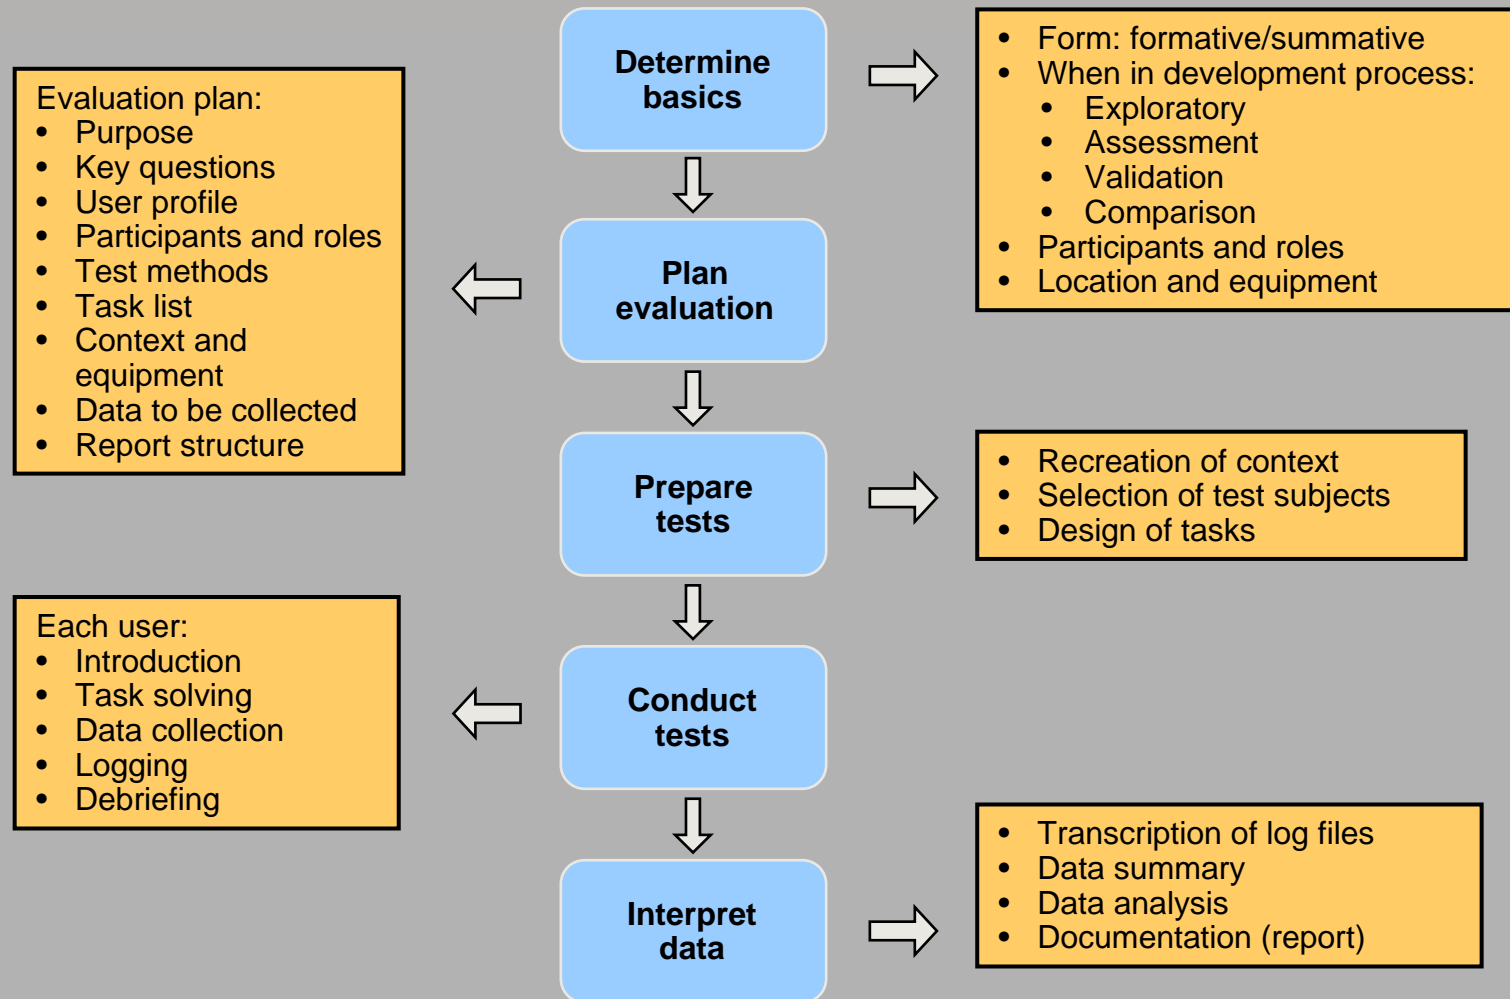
Determine basics

- Form: formative/summative
- When in development process:
  - Exploratory
  - Assessment
  - Validation
  - Comparison
- Participants and roles
- Location and equipment

Evaluation plan:
- Purpose
- Key questions
- User profile
- Participants and roles
- Test methods
- Task list
- Context and equipment
- Data to be collected
- Report structure

Plan evaluation

Prepare tests

- Recreation of context
- Selection of test subjects
- Design of tasks

Each user:
- Introduction
- Task solving
- Data collection
- Logging
- Debriefing

Conduct tests

Interpret data

- Transcription of log files
- Data summary
- Data analysis
- Documentation (report)